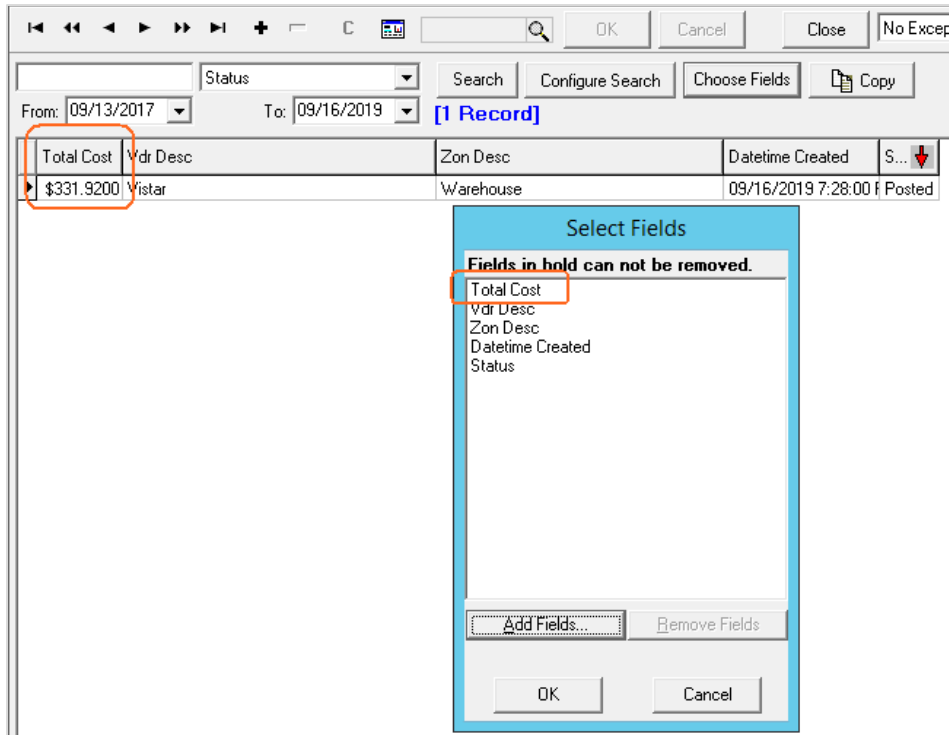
C OK Cancel Close No Excep

Status Search Configure Search Choose Fields Copy

From: 09/13/2017 To: 09/16/2019 [1 Record]

| Total Cost | Vdr Desc | Zon Desc | Datetime Created | S... |
|---|---|---|---|---|
| $331.9200 | Vistar | Warehouse | 09/16/2019 7:28:00 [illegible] | Posted |

Select Fields

Fields in bold can not be removed.

Total Cost
Vdr Desc
Zon Desc
Datetime Created
Status

Add Fields... Remove Fields

OK Cancel